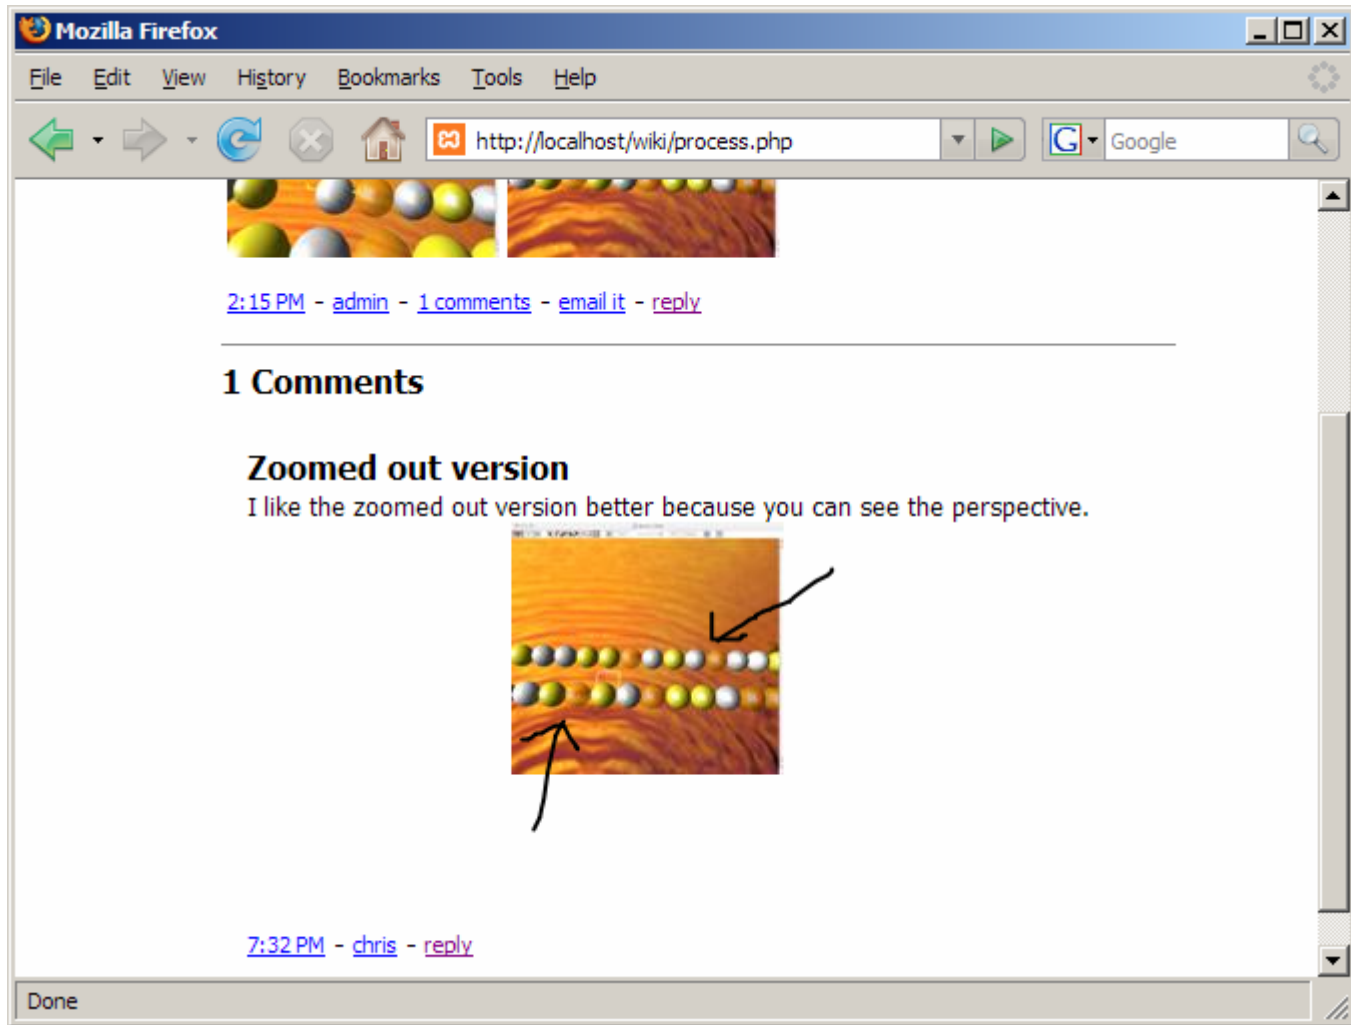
Mozilla Firefox

File Edit View History Bookmarks Tools Help

http://localhost/wiki/process.php

Google

2:15 PM - admin - 1 comments - email it - reply

1 Comments

Zoomed out version

I like the zoomed out version better because you can see the perspective.

7:32 PM - chris - reply

Done